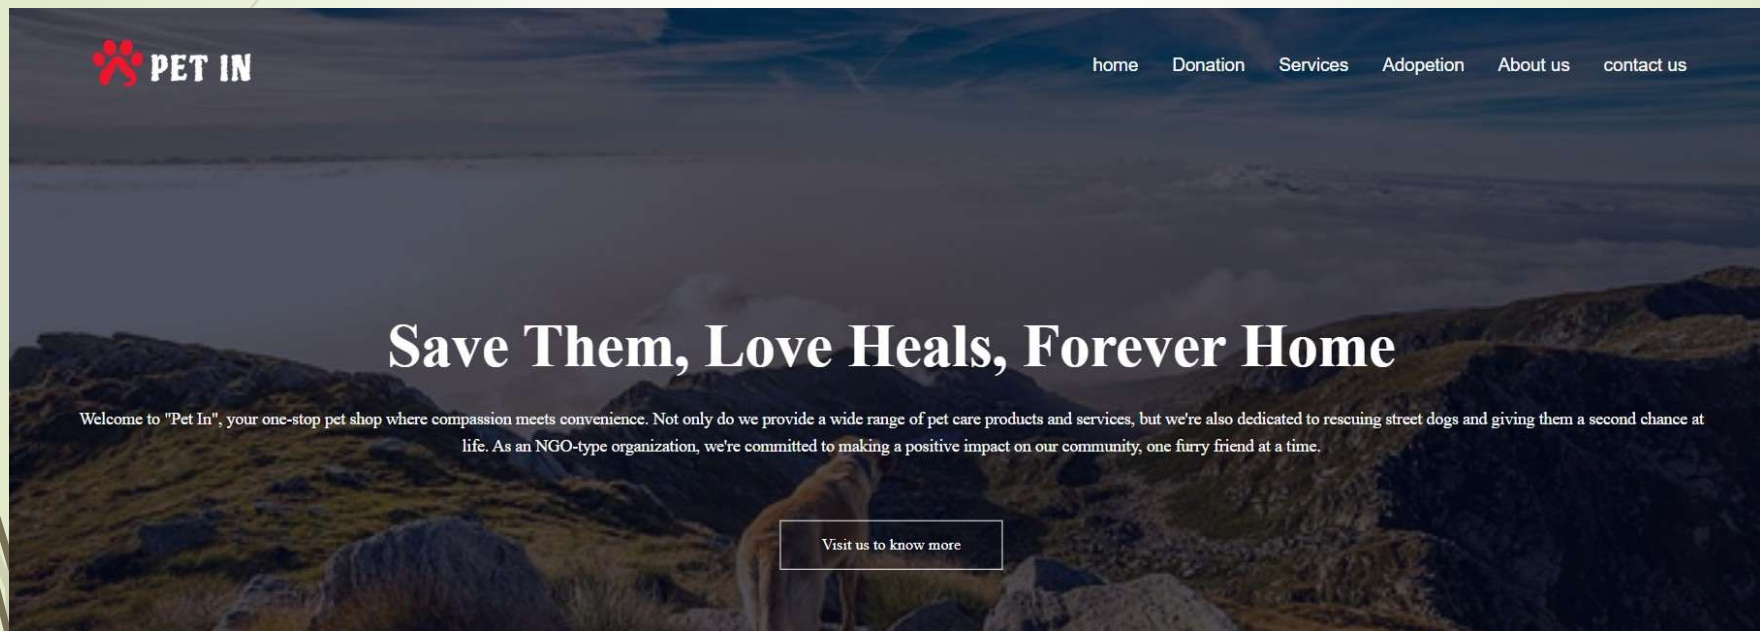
PET IN

home Donation Services Adopetion About us contact us

Save Them, Love Heals, Forever Home

Welcome to "Pet In", your one-stop pet shop where compassion meets convenience. Not only do we provide a wide range of pet care products and services, but we're also dedicated to rescuing street dogs and giving them a second chance at life. As an NGO-type organization, we're committed to making a positive impact on our community, one furry friend at a time.

Visit us to know more